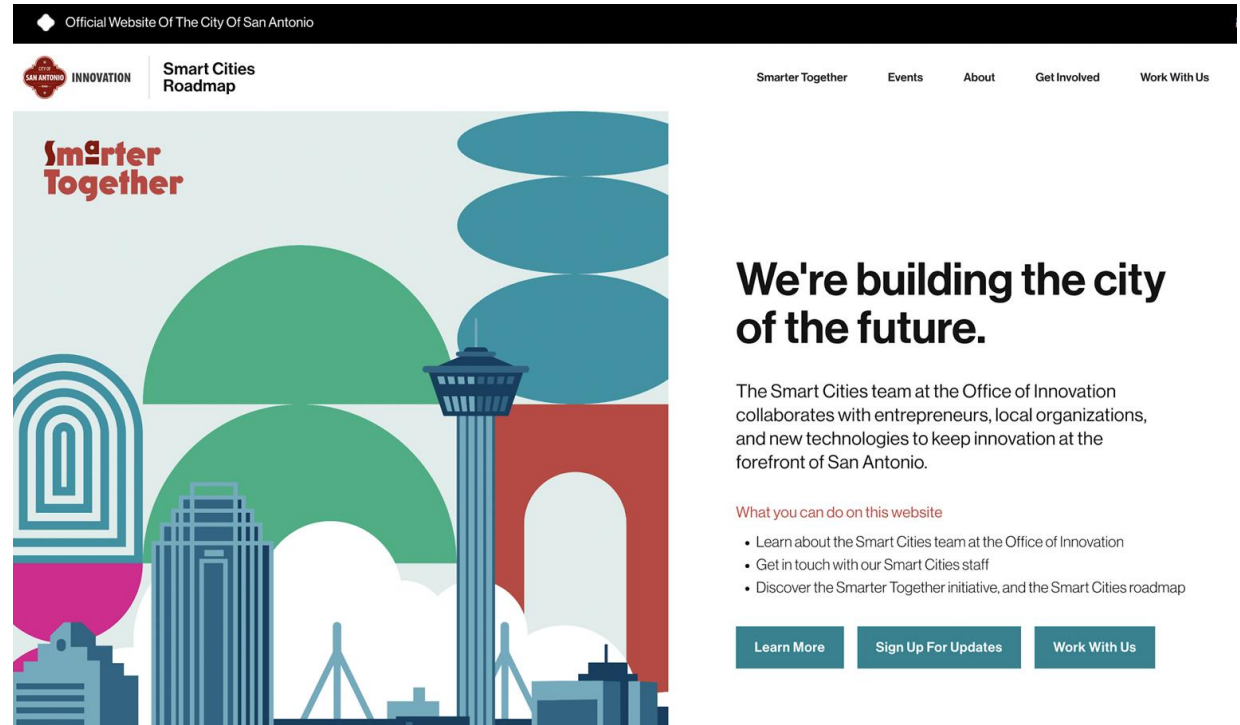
Official Website Of The City Of San Antonio

CITY OF SAN ANTONIO INNOVATION

Smart Cities Roadmap

Smarter Together Events About Get Involved Work With Us

Smarter Together

We're building the city of the future.

The Smart Cities team at the Office of Innovation collaborates with entrepreneurs, local organizations, and new technologies to keep innovation at the forefront of San Antonio.

What you can do on this website

- Learn about the Smart Cities team at the Office of Innovation
- Get in touch with our Smart Cities staff
- Discover the Smarter Together initiative, and the Smart Cities roadmap

Learn More Sign Up For Updates Work With Us